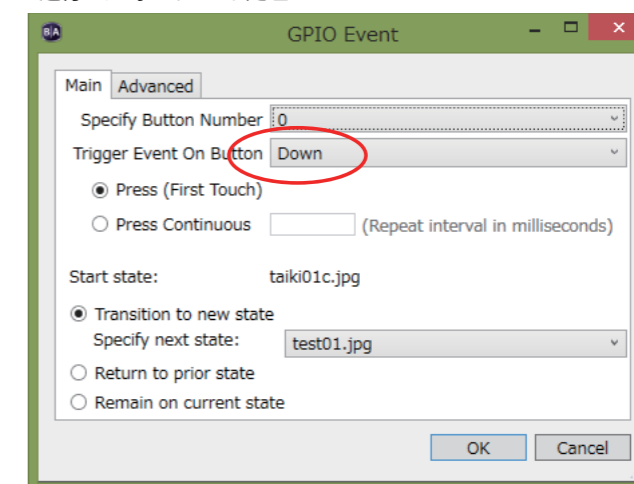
GPIO Event

Main Advanced

Specify Button Number 0

Trigger Event On Button Down

Press (First Touch)

Press Continuous (Repeat interval in milliseconds)

Start state: taiki01c.jpg

Transition to new state

Specify next state: test01.jpg

Return to prior state

Remain on current state

OK Cancel